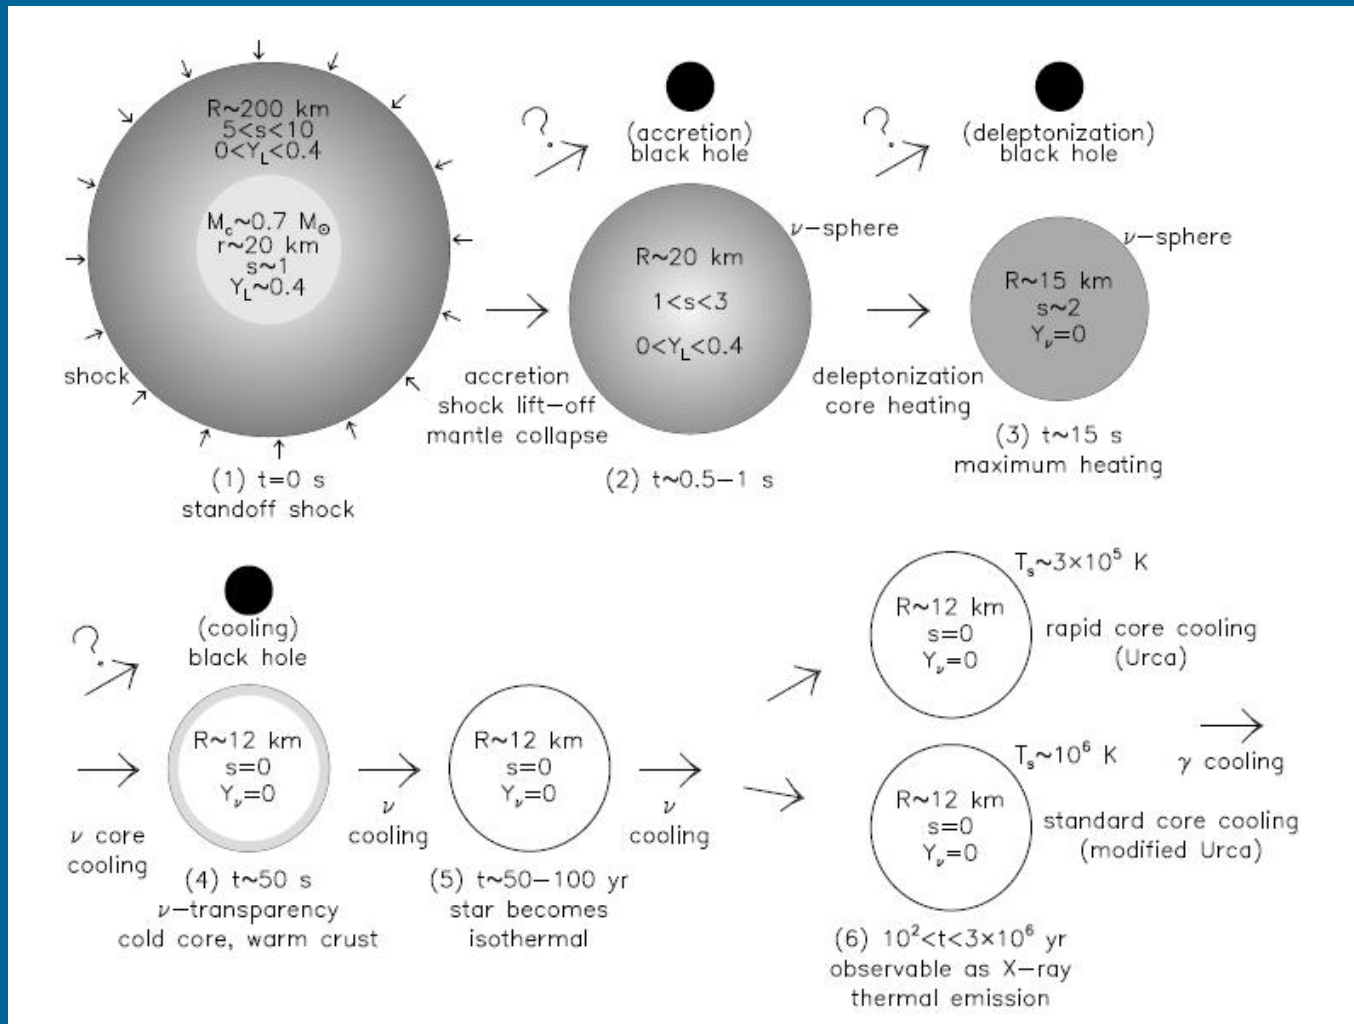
R~200 km
5<s<10
$0<Y_L<0.4$

$M_c$~0.7 $M_\odot$
r~20 km
s~1
$Y_L$~0.4

shock

(1) t=0 s
standoff shock

accretion
shock lift−off
mantle collapse

?

(accretion)
black hole

ν−sphere

R~20 km
1<s<3
$0<Y_L<0.4$

(2) t~0.5−1 s

deleptonization
core heating

?

(deleptonization)
black hole

ν−sphere

R~15 km
s~2
$Y_\nu$=0

(3) t~15 s
maximum heating

?

(cooling)
black hole

ν core
cooling

R~12 km
s=0
$Y_\nu$=0

(4) t~50 s
ν−transparency
cold core, warm crust

ν
cooling

R~12 km
s=0
$Y_\nu$=0

(5) t~50−100 yr
star becomes
isothermal

ν
cooling

$T_s$~$3\times10^5$ K

R~12 km
s=0
$Y_\nu$=0

rapid core cooling
(Urca)

$T_s$~$10^6$ K

R~12 km
s=0
$Y_\nu$=0

standard core cooling
(modified Urca)

γ cooling

(6) $10^2<t<3\times10^6$ yr
observable as X−ray
thermal emission